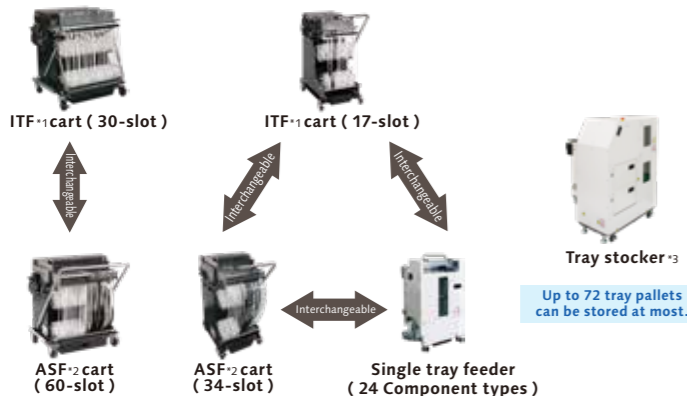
ITF*1 cart ( 30-slot )

ITF*1 cart ( 17-slot )

Interchangeable

Interchangeable

Interchangeable

Tray stocker*3

Up to 72 tray pallets can be stored at most.

Interchangeable

ASF*2 cart ( 60-slot )

ASF*2 cart ( 34-slot )

Single tray feeder ( 24 Component types )